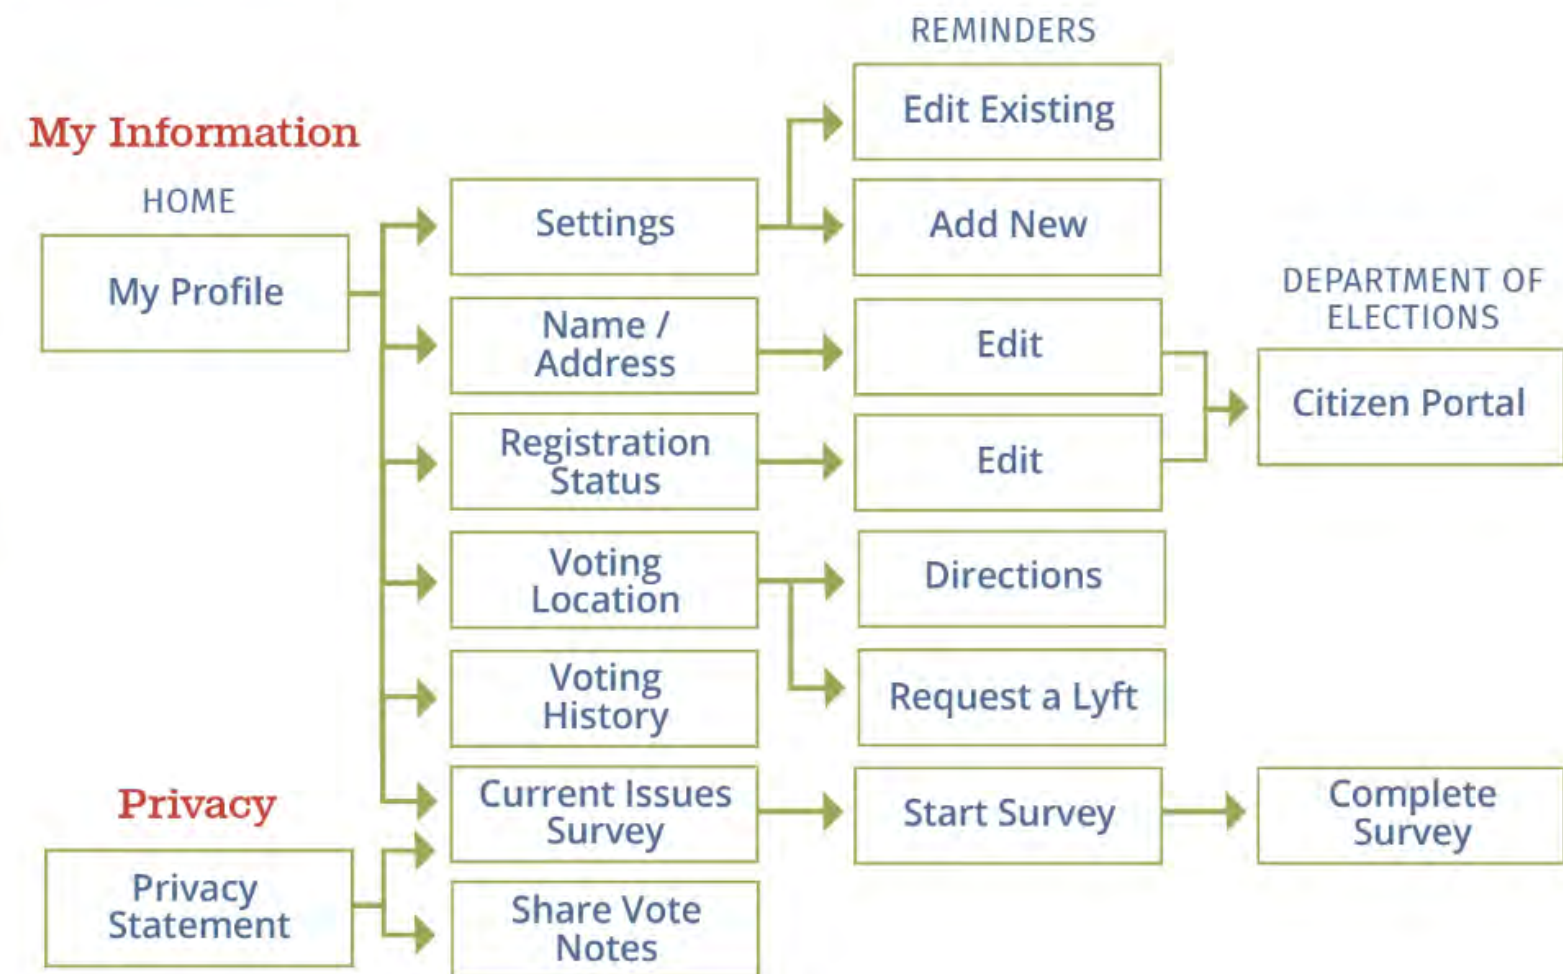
REMINDERS

My Information

HOME

My Profile

Settings

Edit Existing

Add New

Name / Address

Edit

Registration Status

Edit

DEPARTMENT OF ELECTIONS

Citizen Portal

Voting Location

Directions

Request a Lyft

Voting History

Privacy

Privacy Statement

Current Issues Survey

Start Survey

Complete Survey

Share Vote Notes